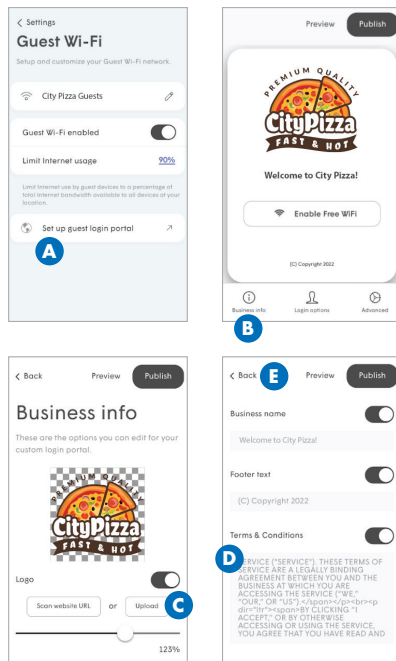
< Settings

Guest Wi-Fi

Setup and customize your Guest Wi-Fi network.

City Pizza Guests

Guest Wi-Fi enabled

Limit Internet usage 90%

Limit Internet use by guest devices to a percentage of total internet bandwidth available to all devices at your location.

Set up guest login portal

A

Preview Publish

PREMIUM QUALITY
CityPizza
FAST & HOT

Welcome to City Pizza!

Enable Free WiFi

(C) Copyright 2022

Business info Login options Advanced

B

< Back Preview Publish

Business info

These are the options you can edit for your custom login portal.

PREMIUM QUALITY
CityPizza
FAST & HOT

Logo

Scan website URL or Upload

C

123%

< Back E Preview Publish

Business name

Welcome to City Pizza!

Footer text

(C) Copyright 2022

Terms & Conditions

D

SERVICE ("SERVICE"). THESE TERMS OF SERVICE ARE A LEGALLY BINDING AGREEMENT BETWEEN YOU AND THE BUSINESS AT WHICH YOU ARE ACCESSING THE SERVICE ("WE," "OUR," OR "US").</span></p><br><p dir="ltr"><span>BY CLICKING "I ACCEPT," OR BY OTHERWISE ACCESSING OR USING THE SERVICE, YOU AGREE THAT YOU HAVE READ AND